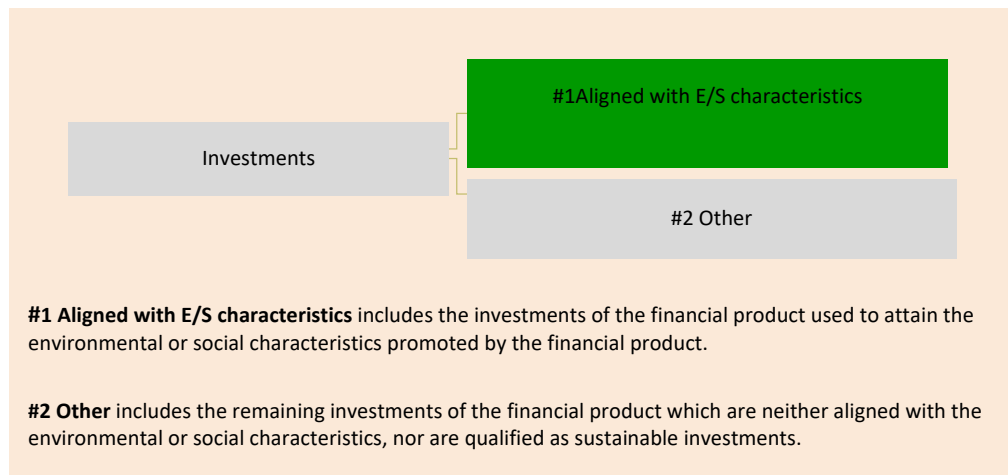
Investments

#1Aligned with E/S characteristics

#2 Other

**#1 Aligned with E/S characteristics** includes the investments of the financial product used to attain the environmental or social characteristics promoted by the financial product.

**#2 Other** includes the remaining investments of the financial product which are neither aligned with the environmental or social characteristics, nor are qualified as sustainable investments.